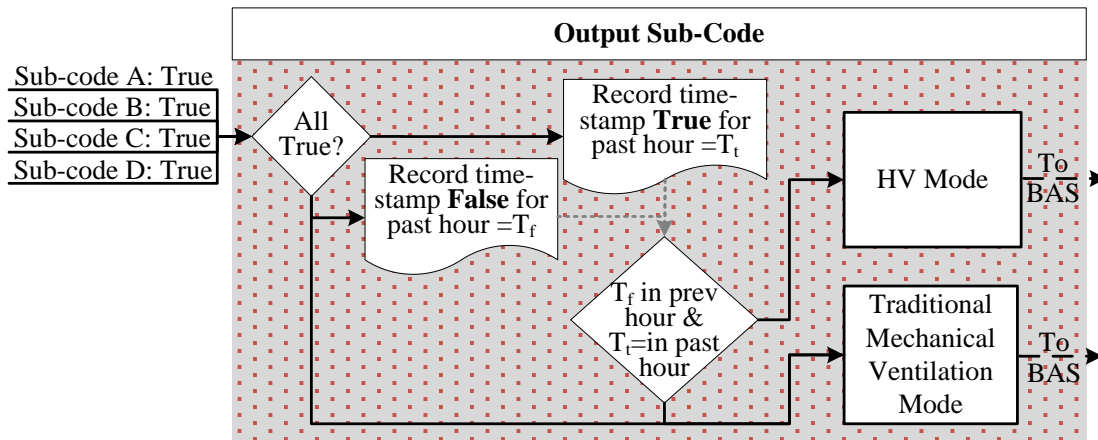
Output Sub-Code

Sub-code A: True
Sub-code B: True
Sub-code C: True
Sub-code D: True

All True?

Record timestamp **True** for past hour $=T_t$

Record timestamp **False** for past hour $=T_f$

HV Mode

To BAS

$T_f$ in prev hour & $T_t$=in past hour

Traditional Mechanical Ventilation Mode

To BAS